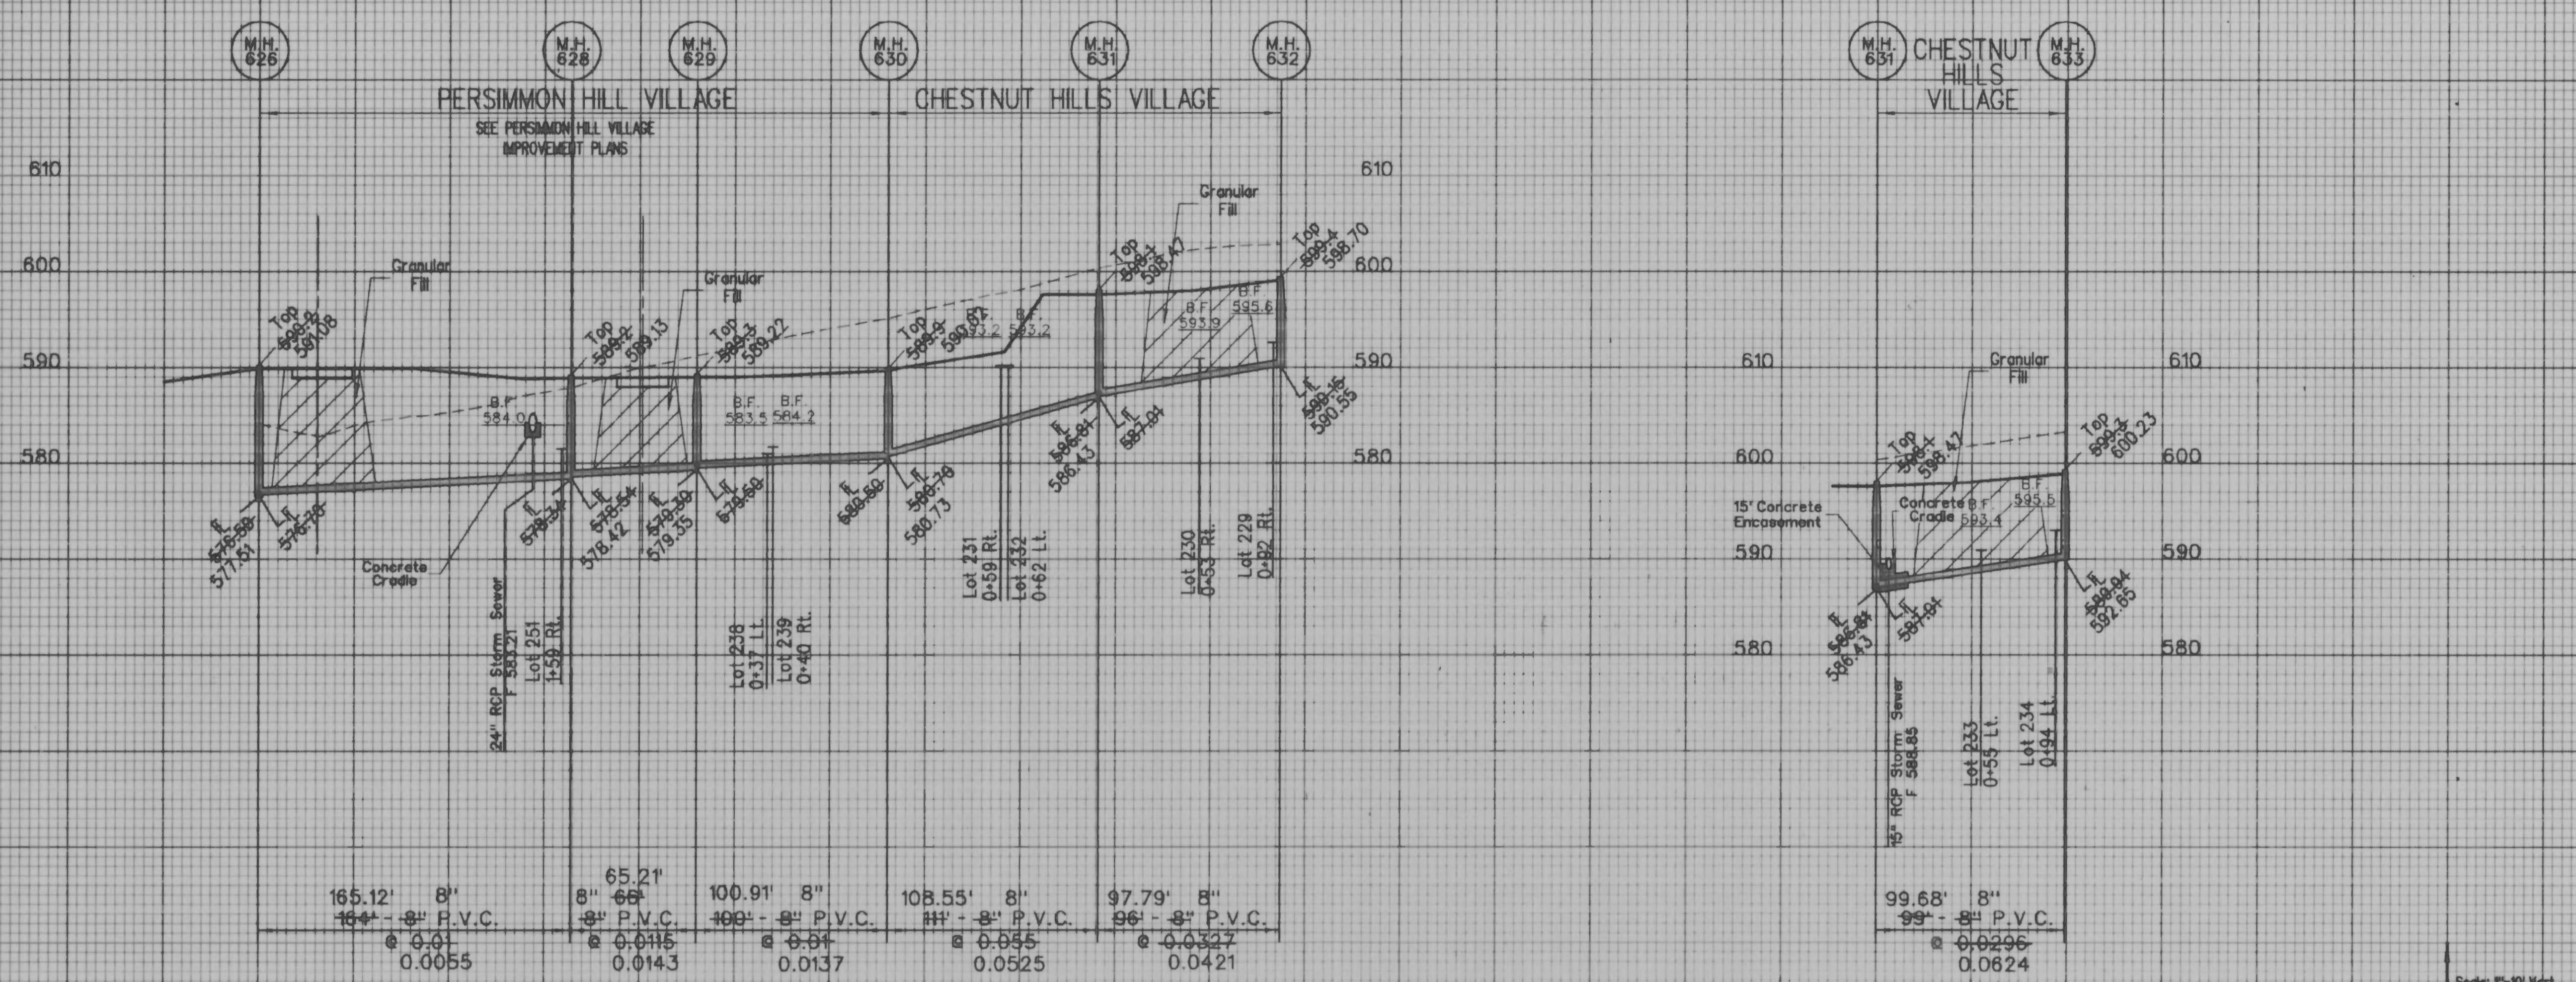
M.H. 626
M.H. 628
M.H. 629
M.H. 630
M.H. 631
M.H. 632

PERSIMMON HILL VILLAGE
SEE PERSIMMON HILL VILLAGE IMPROVEMENT PLANS

CHESTNUT HILLS VILLAGE

M.H. 631
CHESTNUT HILLS VILLAGE
M.H. 633

610
600
590
580

610
600
590
580

Granular Fill
Top 590.8 591.08
Top 589.2 589.13
Granular Fill
Top 589.3 589.22
B.F. 584.0
B.F. 583.5
B.F. 584.2
Top 589.9 590.62
B.F. 593.2
B.F. 593.2
Top 596.1 596.47
Granular Fill
B.F. 593.9
B.F. 595.6
Top 599.4 598.70

℄ 576.58 577.51
℄ 576.78
Concrete Cradle
℄ 578.34
℄ 578.54 578.42
℄ 579.38 579.35
℄ 579.58
℄ 580.50
℄ 580.70 580.73
℄ 586.61 586.43
℄ 587.01
℄ 590.16 590.55

24" RCP Storm Sewer F 583.21
Lot 251 1+50 Rt.
Lot 238 0+37 Lt.
Lot 239 0+40 Rt.
Lot 231 0+59 Rt.
Lot 232 0+62 Lt.
Lot 230 0+53 Rt.
Lot 229 0+92 Rt.

165.12' 8"
164' - 8" P.V.C.
@ 0.01
0.0055

65.21'
8" 66'
8" P.V.C.
@ 0.0115
0.0143

100.91' 8"
100' - 8" P.V.C.
@ 0.01
0.0137

108.55' 8"
111' - 8" P.V.C.
@ 0.055
0.0525

97.79' 8"
96' - 8" P.V.C.
@ 0.0327
0.0421

610
600
590
580

610
600
590
580

Granular Fill
Top 596.1 596.47
Top 599.3 600.23
15' Concrete Encasement
Concrete Cradle
B.F. 593.4
B.F. 595.5
℄ 586.81 586.43
℄ 587.01
℄ 589.94 592.65

15" RCP Storm Sewer F 588.85
Lot 233 0+55 Lt.
Lot 234 0+94 Lt.

99.68' 8"
99' - 8" P.V.C.
@ 0.0296
0.0624